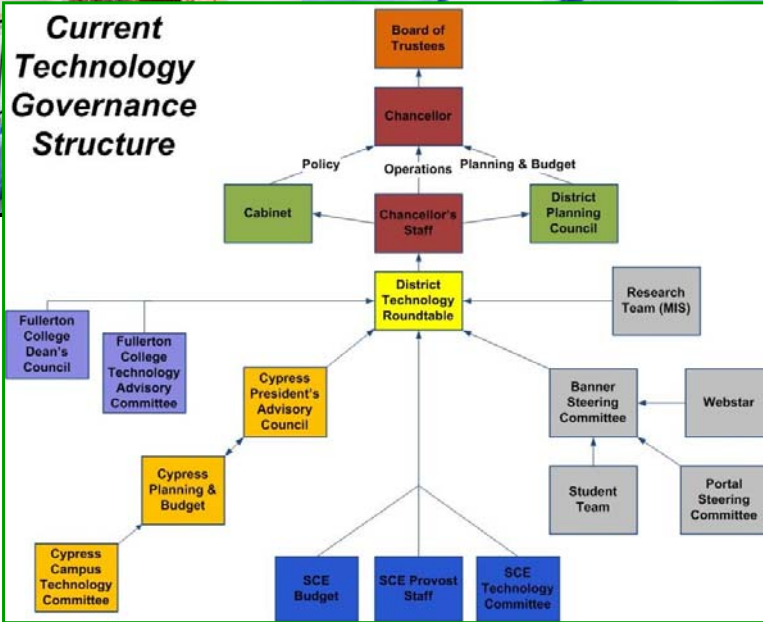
Current Technology Governance Structure

Board of Trustees

Chancellor

Policy

Operations

Planning & Budget

Cabinet

Chancellor's Staff

District Planning Council

District Technology Roundtable

Research Team (MIS)

Fullerton College Dean's Council

Fullerton College Technology Advisory Committee

Cypress President's Advisory Council

Banner Steering Committee

Webstar

Cypress Planning & Budget

Student Team

Portal Steering Committee

Cypress Campus Technology Committee

SCE Budget

SCE Provost Staff

SCE Technology Committee